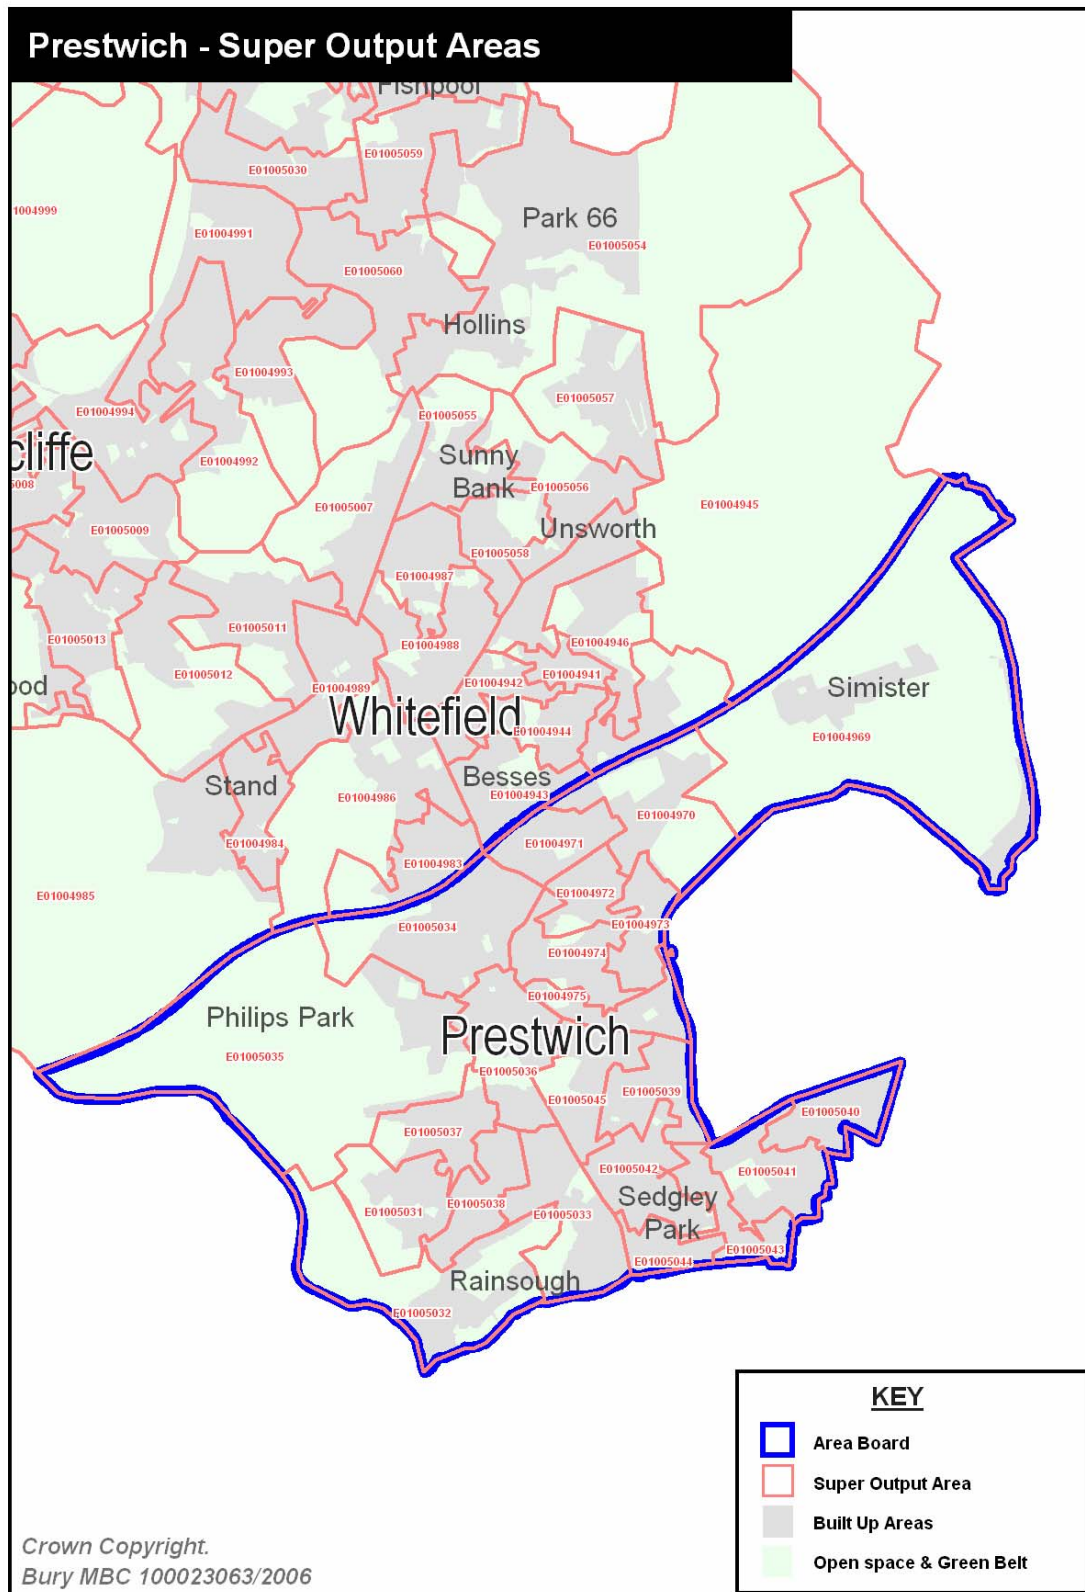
Prestwich - Super Output Areas

Fishpool
E01005059
E01005030
1004999
E01004991
Park 66
E01005054
E01005060
Hollins
E01004993
E01005057
E01004994
E01005055
cliffe
5008
E01004992
Sunny Bank
E01005056
E01005007
E01004945
E01005009
Unsworth
E01005058
E01004987
E01005013
E01005011
E01004988
E01004946
E01005012
E01004942
E01004941
ood
E01004989
Simister
Whitefield
E01004944
E01004969
Stand
Besses
E01004943
E01004986
E01004970
E01004984
E01004971
E01004983
E01004985
E01004972
E01005034
E01004973
E01004974
E01004975
Philips Park
E01005035
Prestwich
E01005036
E01005039
E01005045
E01005040
E01005037
E01005042
E01005041
Sedgley Park
E01005031
E01005038
E01005033
E01005043
E01005044
Rainsough
E01005032

KEY
Area Board
Super Output Area
Built Up Areas
Open space & Green Belt

Crown Copyright.
Bury MBC 100023063/2006